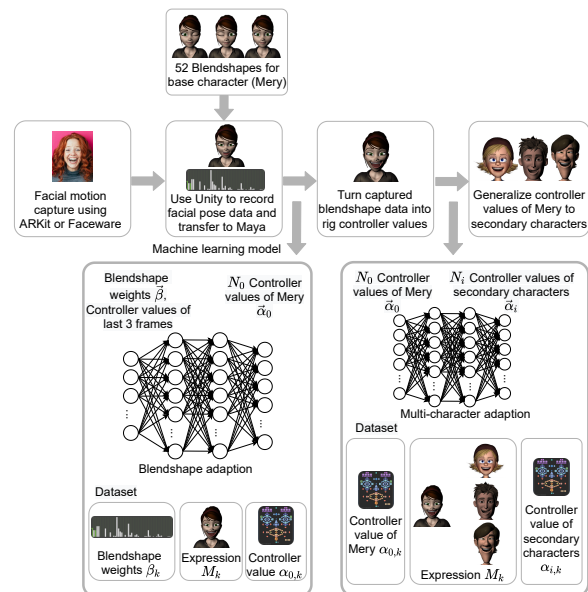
52 Blendshapes for base character (Mery)

Facial motion capture using ARKit or Faceware

Use Unity to record facial pose data and transfer to Maya

Turn captured blendshape data into rig controller values

Generalize controller values of Mery to secondary characters

Machine learning model

Blendshape weights $\vec{\beta}$, Controller values of last 3 frames

$N_0$ Controller values of Mery $\vec{\alpha}_0$

Blendshape adaption

Dataset

Blendshape weights $\beta_k$

Expression $M_k$

Controller value $\alpha_{0,k}$

$N_0$ Controller values of Mery $\vec{\alpha}_0$

$N_i$ Controller values of secondary characters $\vec{\alpha}_i$

Multi-character adaption

Dataset

Controller value of Mery $\alpha_{0,k}$

Expression $M_k$

Controller value of secondary characters $\alpha_{i,k}$